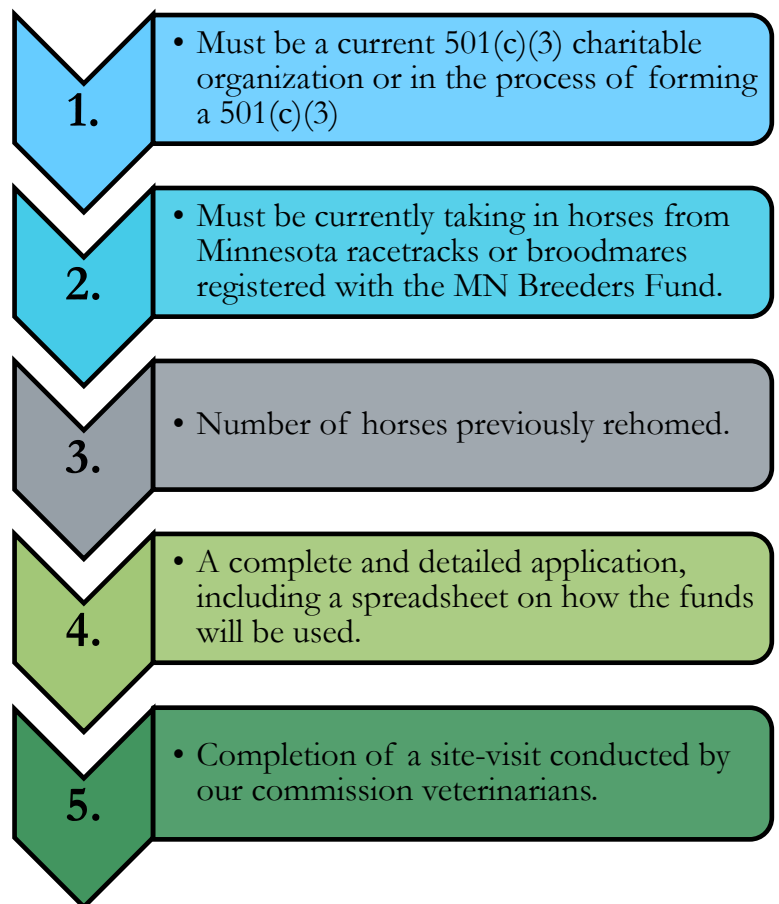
1.

• Must be a current 501(c)(3) charitable organization or in the process of forming a 501(c)(3)

2.

• Must be currently taking in horses from Minnesota racetracks or broodmares registered with the MN Breeders Fund.

3.

• Number of horses previously rehomed.

4.

• A complete and detailed application, including a spreadsheet on how the funds will be used.

5.

• Completion of a site-visit conducted by our commission veterinarians.